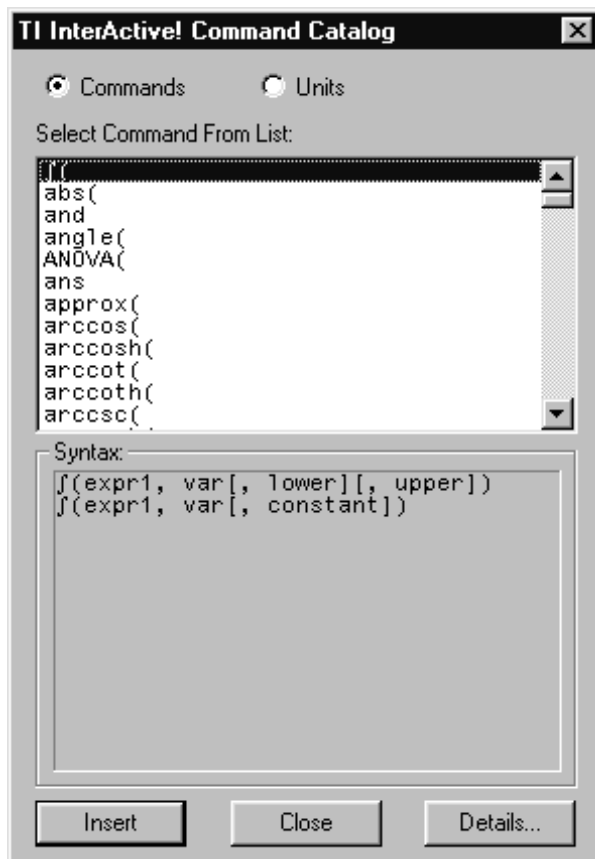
TI InterActive! Command Catalog

Commands
Units

Select Command From List:

∫(
abs(
and
angle(
ANOVA(
ans
approx(
arccos(
arccosh(
arccot(
arccoth(
arccsc(

Syntax:

∫(expr1, var[, lower][, upper])
∫(expr1, var[, constant])

Insert
Close
Details...